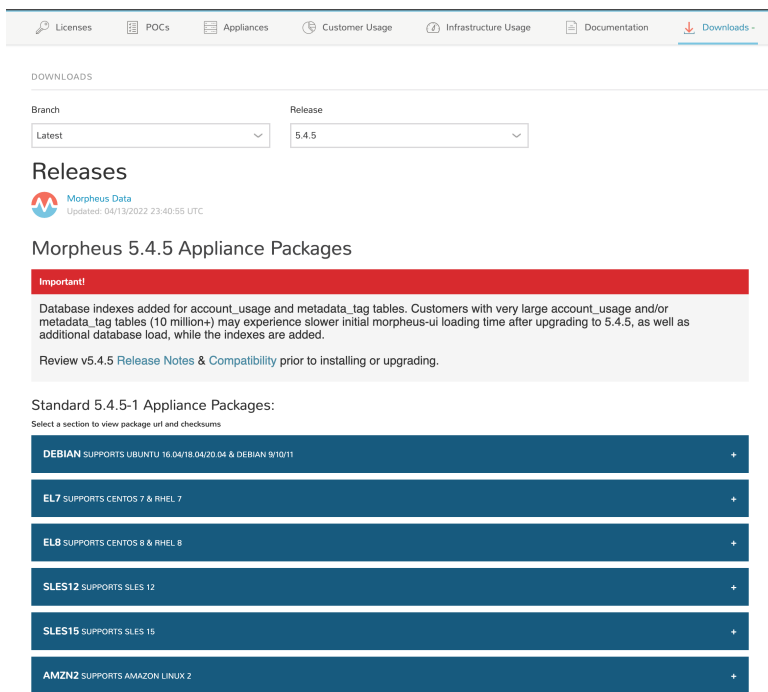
Licenses POCs Appliances Customer Usage Infrastructure Usage Documentation Downloads

DOWNLOADS

Branch
Latest

Release
5.4.5

Releases

Morpheus Data
Updated: 04/13/2022 23:40:55 UTC

Morpheus 5.4.5 Appliance Packages

Important!

Database indexes added for account_usage and metadata_tag tables. Customers with very large account_usage and/or metadata_tag tables (10 million+) may experience slower initial morpheus-ui loading time after upgrading to 5.4.5, as well as additional database load, while the indexes are added.

Review v5.4.5 Release Notes & Compatibility prior to installing or upgrading.

Standard 5.4.5-1 Appliance Packages:
Select a section to view package url and checksums

DEBIAN SUPPORTS UBUNTU 16.04/18.04/20.04 & DEBIAN 9/10/11 +

EL7 SUPPORTS CENTOS 7 & RHEL 7 +

EL8 SUPPORTS CENTOS 8 & RHEL 8 +

SLES12 SUPPORTS SLES 12 +

SLES15 SUPPORTS SLES 15 +

AMZN2 SUPPORTS AMAZON LINUX 2 +